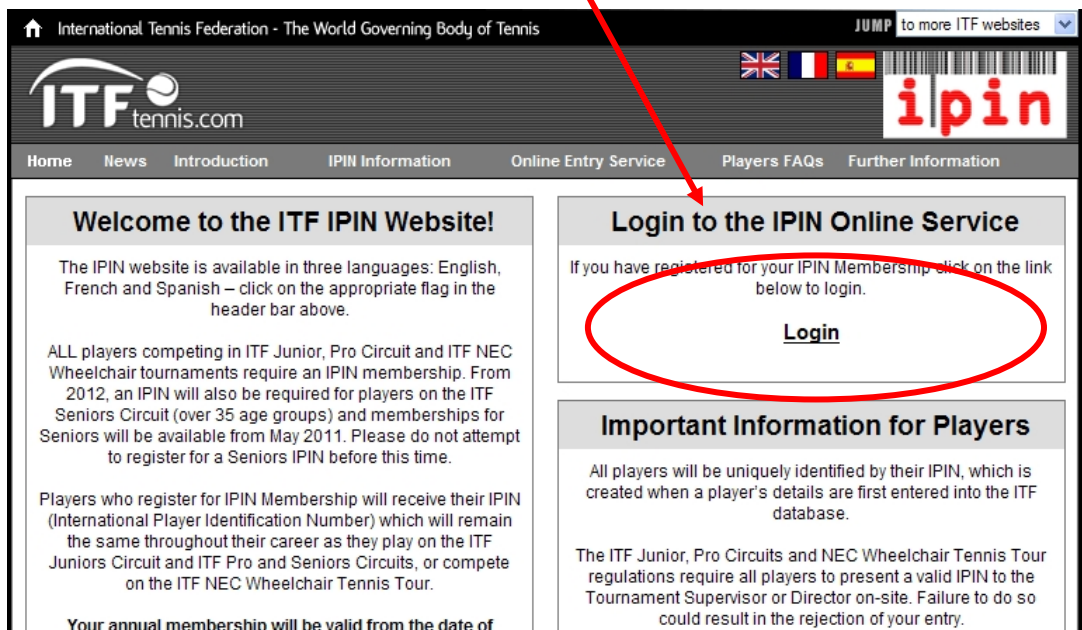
International Tennis Federation - The World Governing Body of Tennis

JUMP to more ITF websites

ITF tennis.com

ipin

Home News Introduction IPIN Information Online Entry Service Players FAQs Further Information

Welcome to the ITF IPIN Website!

The IPIN website is available in three languages: English, French and Spanish – click on the appropriate flag in the header bar above.

ALL players competing in ITF Junior, Pro Circuit and ITF NEC Wheelchair tournaments require an IPIN membership. From 2012, an IPIN will also be required for players on the ITF Seniors Circuit (over 35 age groups) and memberships for Seniors will be available from May 2011. Please do not attempt to register for a Seniors IPIN before this time.

Players who register for IPIN Membership will receive their IPIN (International Player Identification Number) which will remain the same throughout their career as they play on the ITF Juniors Circuit and ITF Pro and Seniors Circuits, or compete on the ITF NEC Wheelchair Tennis Tour.

Your annual membership will be valid from the date of

Login to the IPIN Online Service

If you have registered for your IPIN Membership click on the link below to login.

Login

Important Information for Players

All players will be uniquely identified by their IPIN, which is created when a player's details are first entered into the ITF database.

The ITF Junior, Pro Circuits and NEC Wheelchair Tennis Tour regulations require all players to present a valid IPIN to the Tournament Supervisor or Director on-site. Failure to do so could result in the rejection of your entry.